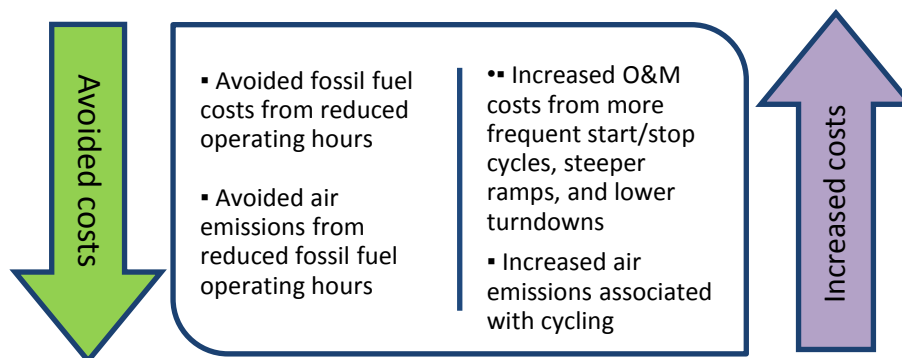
Avoided costs

▪ Avoided fossil fuel costs from reduced operating hours

▪ Avoided air emissions from reduced fossil fuel operating hours

•▪ Increased O&M costs from more frequent start/stop cycles, steeper ramps, and lower turndowns

▪ Increased air emissions associated with cycling

Increased costs